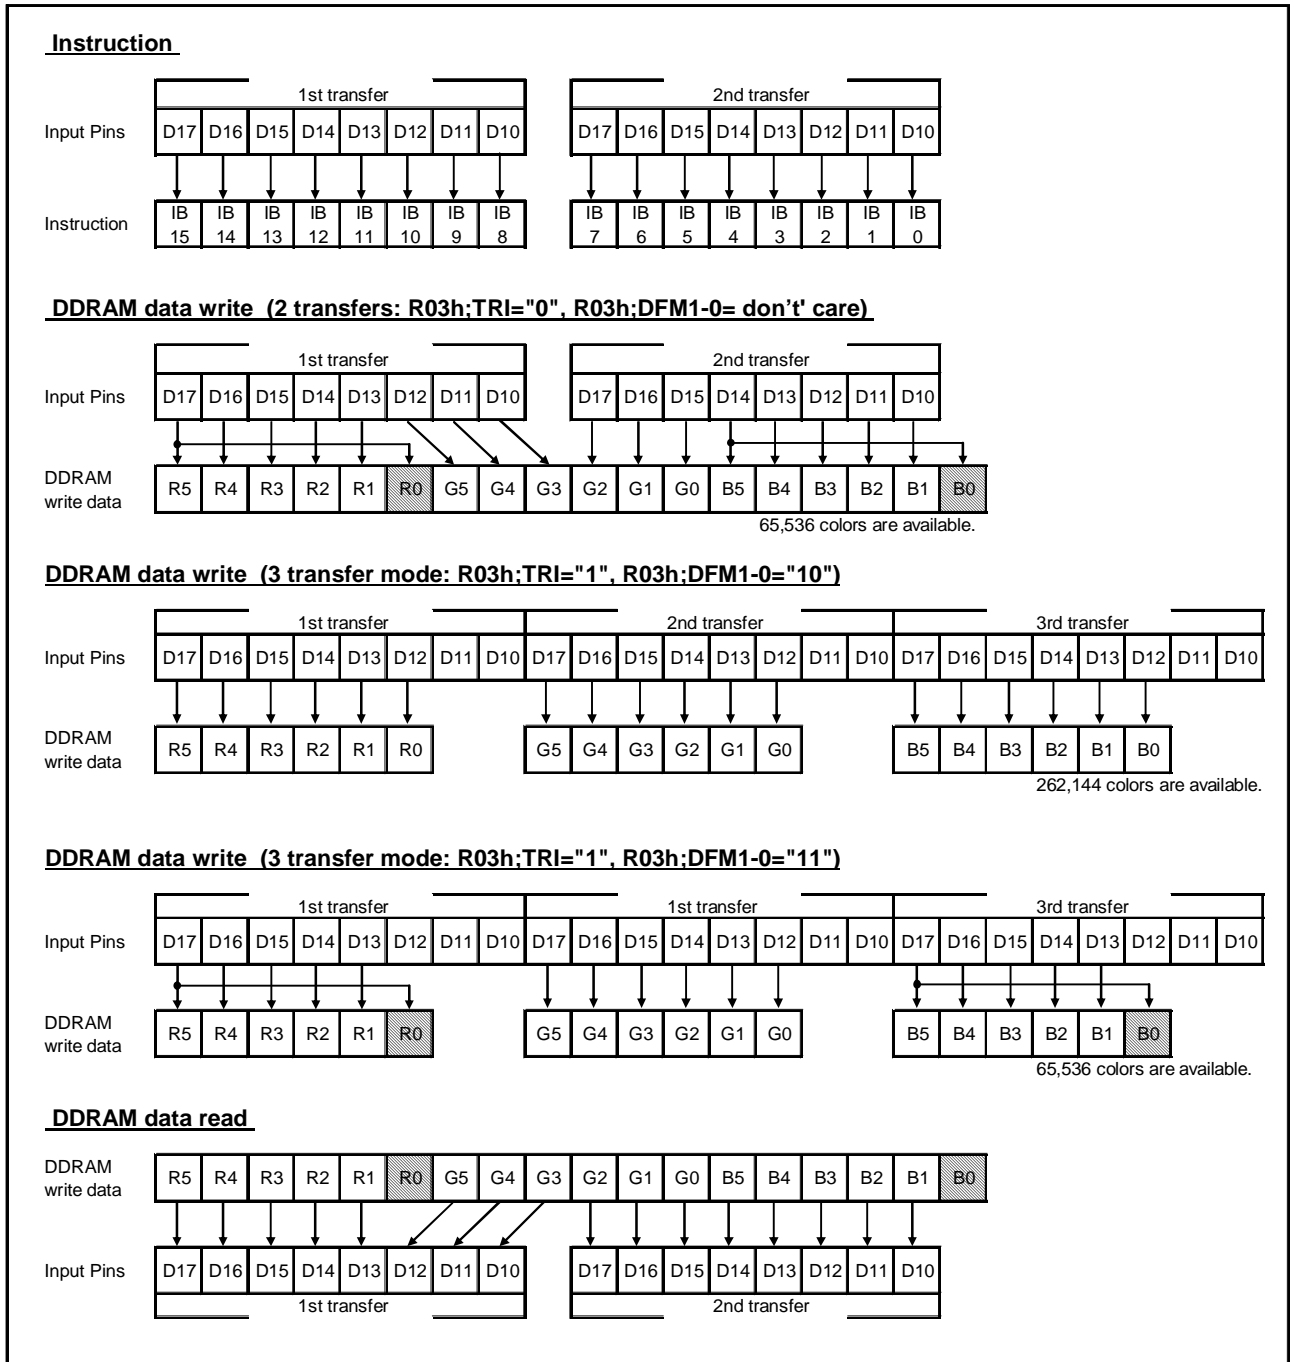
Instruction

1st transfer
2nd transfer

Input Pins D17 D16 D15 D14 D13 D12 D11 D10 D17 D16 D15 D14 D13 D12 D11 D10

Instruction IB 15 IB 14 IB 13 IB 12 IB 11 IB 10 IB 9 IB 8 IB 7 IB 6 IB 5 IB 4 IB 3 IB 2 IB 1 IB 0

DDRAM data write (2 transfers: R03h;TRI="0", R03h;DFM1-0= don't' care)

1st transfer
2nd transfer

Input Pins D17 D16 D15 D14 D13 D12 D11 D10 D17 D16 D15 D14 D13 D12 D11 D10

DDRAM write data R5 R4 R3 R2 R1 R0 G5 G4 G3 G2 G1 G0 B5 B4 B3 B2 B1 B0

65,536 colors are available.

DDRAM data write (3 transfer mode: R03h;TRI="1", R03h;DFM1-0="10")

1st transfer
2nd transfer
3rd transfer

Input Pins D17 D16 D15 D14 D13 D12 D11 D10 D17 D16 D15 D14 D13 D12 D11 D10 D17 D16 D15 D14 D13 D12 D11 D10

DDRAM write data R5 R4 R3 R2 R1 R0 G5 G4 G3 G2 G1 G0 B5 B4 B3 B2 B1 B0

262,144 colors are available.

DDRAM data write (3 transfer mode: R03h;TRI="1", R03h;DFM1-0="11")

1st transfer
1st transfer
3rd transfer

Input Pins D17 D16 D15 D14 D13 D12 D11 D10 D17 D16 D15 D14 D13 D12 D11 D10 D17 D16 D15 D14 D13 D12 D11 D10

DDRAM write data R5 R4 R3 R2 R1 R0 G5 G4 G3 G2 G1 G0 B5 B4 B3 B2 B1 B0

65,536 colors are available.

DDRAM data read

DDRAM write data R5 R4 R3 R2 R1 R0 G5 G4 G3 G2 G1 G0 B5 B4 B3 B2 B1 B0

Input Pins D17 D16 D15 D14 D13 D12 D11 D10 D17 D16 D15 D14 D13 D12 D11 D10

1st transfer
2nd transfer